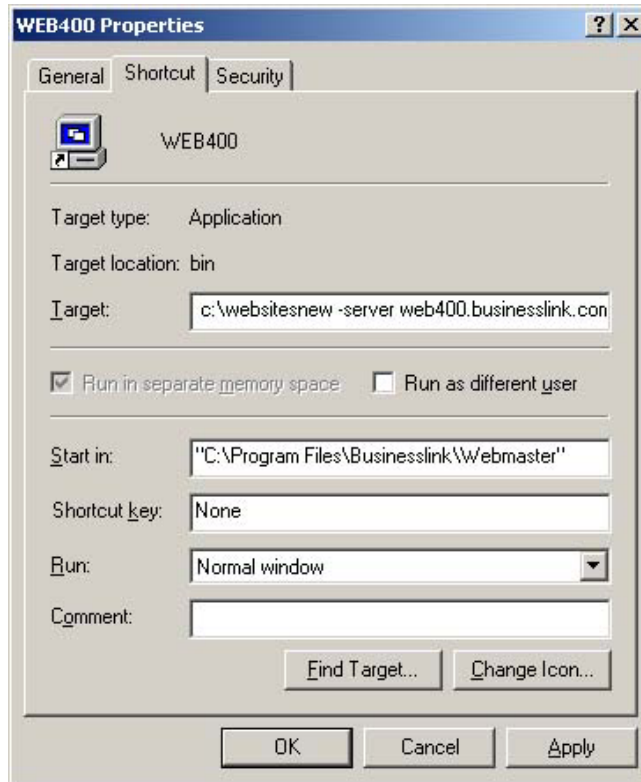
WEB400 Properties

?
X

General
Shortcut
Security

WEB400

Target type: Application

Target location: bin

Target: c:\websitesnew -server web400.businesslink.con

Run in separate memory space
Run as different user

Start in: "C:\Program Files\Businesslink\Webmaster"

Shortcut key: None

Run: Normal window

Comment:

Find Target...
Change Icon...

OK
Cancel
Apply